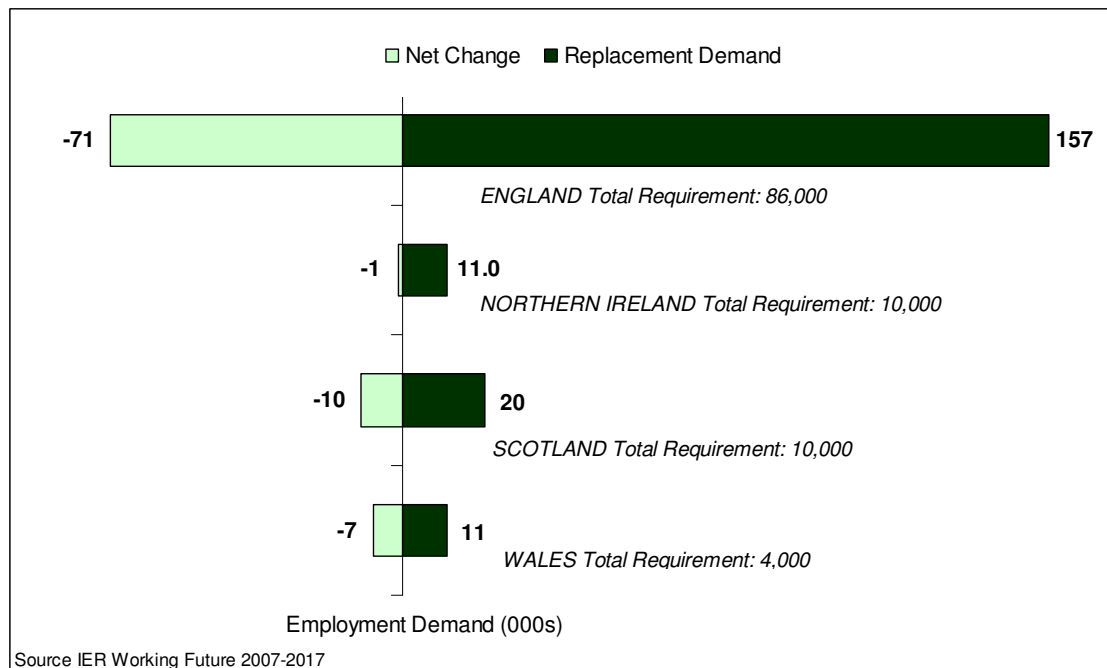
Net Change ■ Replacement Demand

-71

157

ENGLAND Total Requirement: 86,000

-1

11.0

NORTHERN IRELAND Total Requirement: 10,000

-10

20

SCOTLAND Total Requirement: 10,000

-7

11

WALES Total Requirement: 4,000

Employment Demand (000s)

Source IER Working Future 2007-2017